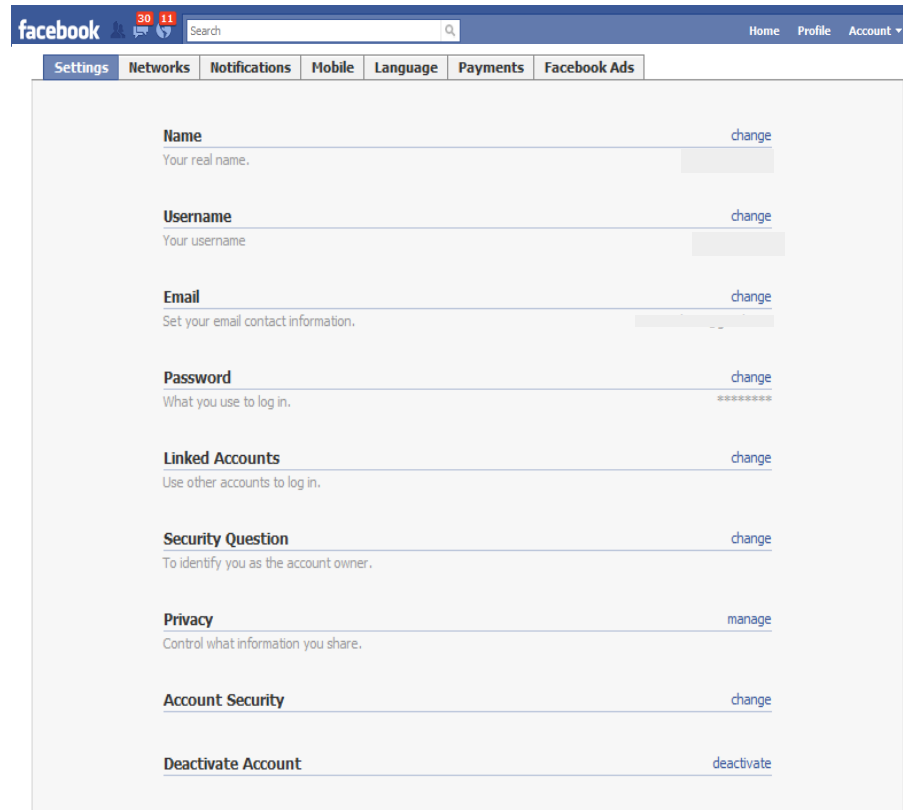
facebook 30 11 Search Home Profile Account

Settings | Networks | Notifications | Mobile | Language | Payments | Facebook Ads

Name change
Your real name.

Username change
Your username

Email change
Set your email contact information.

Password change
What you use to log in. ********

Linked Accounts change
Use other accounts to log in.

Security Question change
To identify you as the account owner.

Privacy manage
Control what information you share.

Account Security change

Deactivate Account deactivate